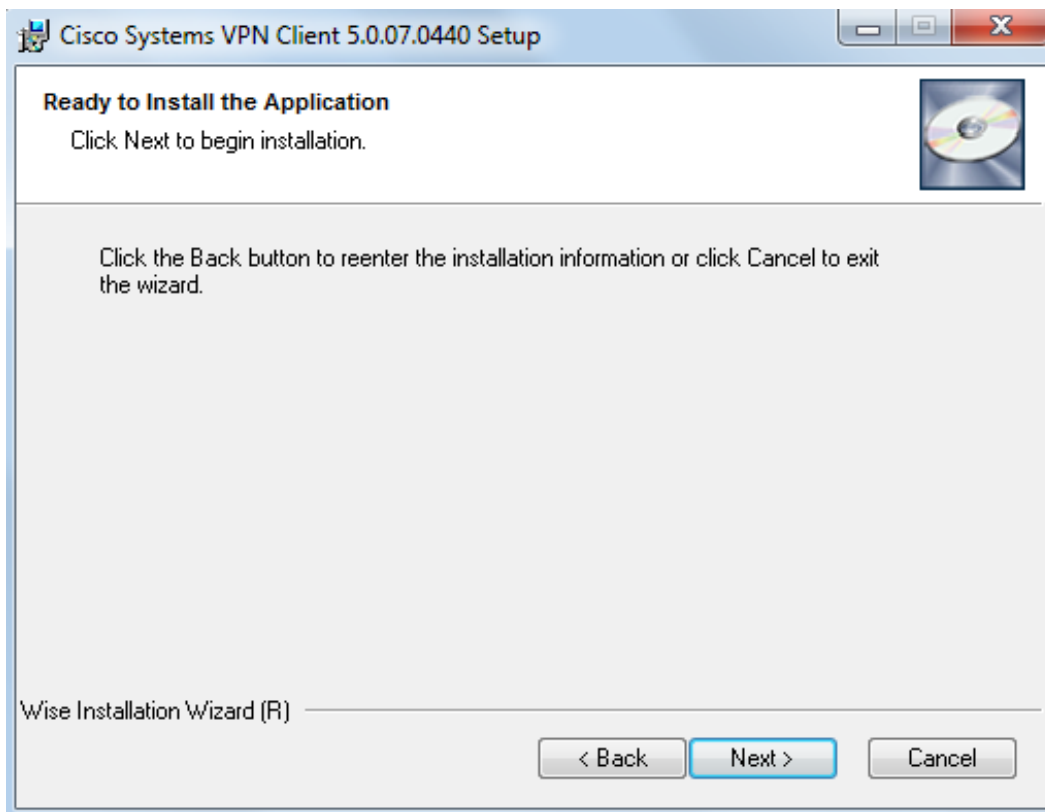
Cisco Systems VPN Client 5.0.07.0440 Setup

Ready to Install the Application

Click Next to begin installation.

Click the Back button to reenter the installation information or click Cancel to exit the wizard.

Wise Installation Wizard (R)

< Back

Next >

Cancel